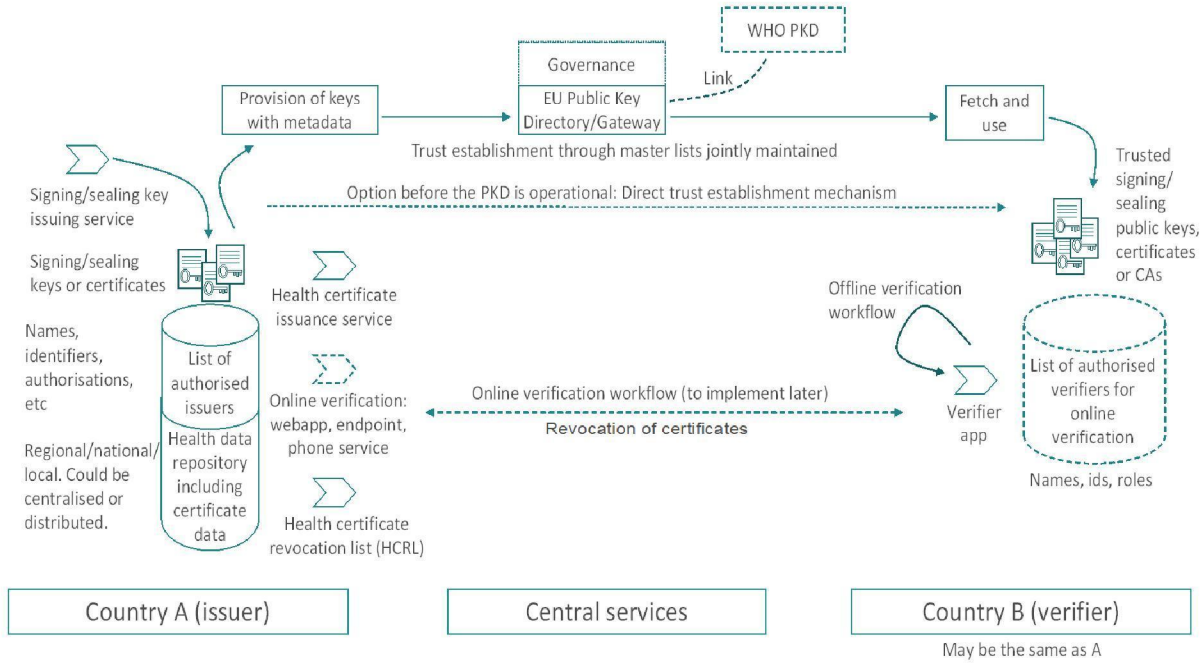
WHO PKD

Governance

Link

Provision of keys with metadata

EU Public Key Directory/Gateway

Fetch and use

Trust establishment through master lists jointly maintained

Signing/sealing key issuing service

Option before the PKD is operational: Direct trust establishment mechanism

Trusted signing/ sealing public keys, certificates or CAs

Signing/sealing keys or certificates

Health certificate issuance service

Offline verification workflow

Names, identifiers, authorisations, etc

List of authorised issuers

Online verification: webapp, endpoint, phone service

Online verification workflow (to implement later)

Revocation of certificates

Verifier app

List of authorised verifiers for online verification

Regional/national/ local. Could be centralised or distributed.

Health data repository including certificate data

Health certificate revocation list (HCRL)

Names, ids, roles

Country A (issuer)

Central services

Country B (verifier)

May be the same as A